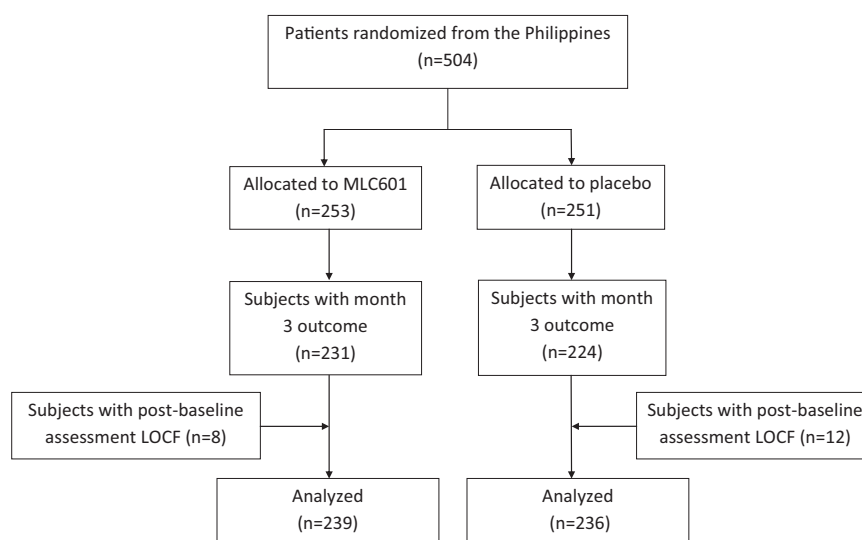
Patients randomized from the Philippines
(n=504)

Allocated to MLC601
(n=253)

Allocated to placebo
(n=251)

Subjects with month 3 outcome
(n=231)

Subjects with month 3 outcome
(n=224)

Subjects with post-baseline assessment LOCF (n=8)

Subjects with post-baseline assessment LOCF (n=12)

Analyzed
(n=239)

Analyzed
(n=236)